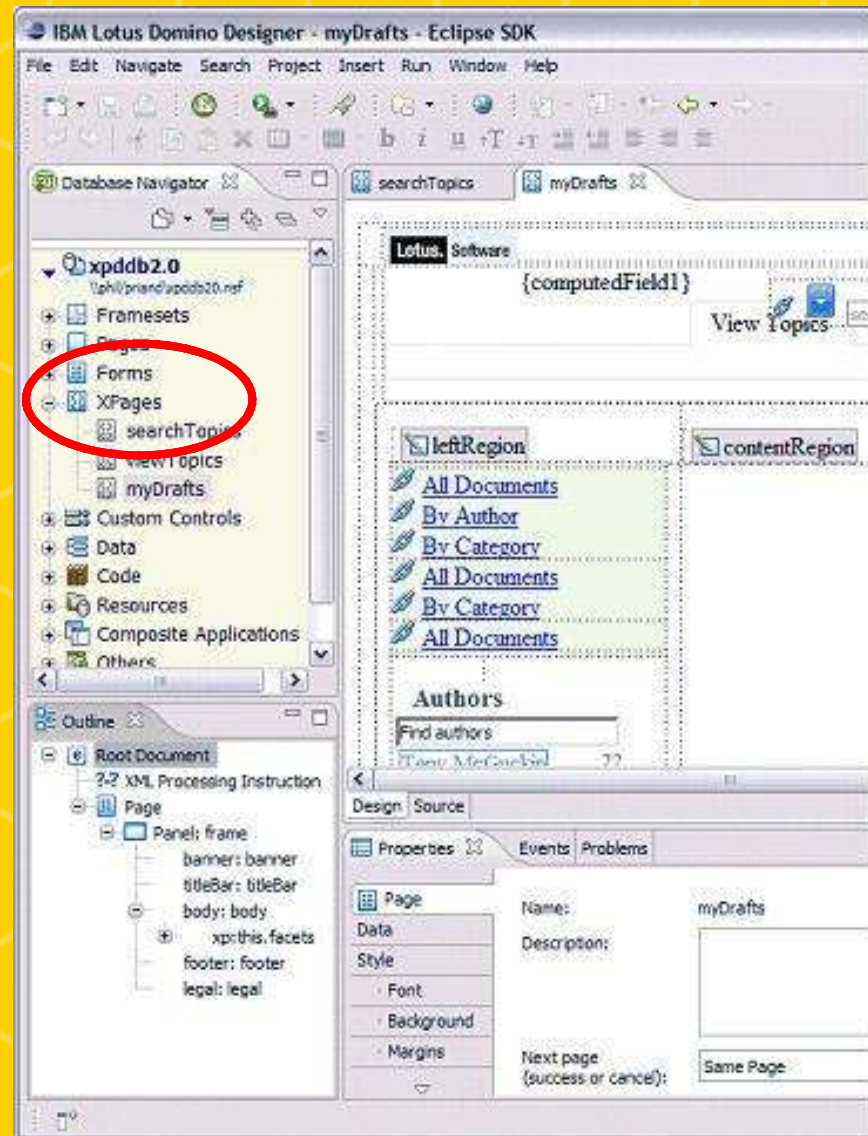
IBM Lotus Domino Designer - myDrafts - Eclipse SDK

File Edit Navigate Search Project Insert Run Window Help

Database Navigator

xpddb2.0
\phil\priand\xpddb20.nsf

Framesets
Pages
Forms
XPages
searchTopics
ViewTopics
myDrafts
Custom Controls
Data
Code
Resources
Composite Applications
Others

searchTopics
myDrafts

Lotus. Software
{computedField1}
View Topics

leftRegion
contentRegion

All Documents
By Author
By Category
All Documents
By Category
All Documents

Authors
Find authors
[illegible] 22

Design Source

Outline
Root Document
?-? XML Processing Instruction
Page
Panel: frame
banner: banner
titleBar: titleBar
body: body
xp:this.facets
footer: footer
legal: legal

Properties Events Problems

Page
Data
Style
Font
Background
Margins

Name: myDrafts
Description:
Next page (success or cancel): Same Page